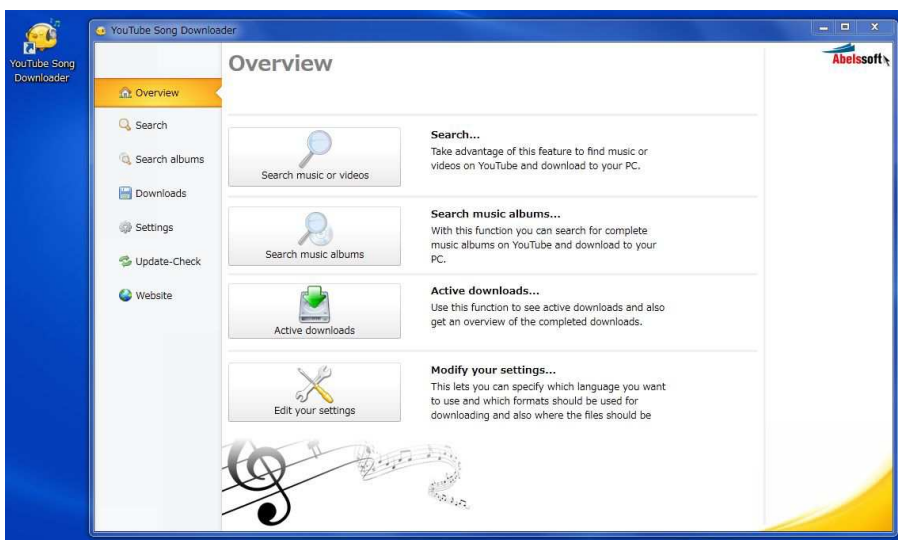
YouTube Song Downloader

YouTube Song Downloader

Overview

Abelssoft

Overview

Search

Search albums

Downloads

Settings

Update-Check

Website

Search music or videos

Search...

Take advantage of this feature to find music or videos on YouTube and download to your PC.

Search music albums

Search music albums...

With this function you can search for complete music albums on YouTube and download to your PC.

Active downloads

Active downloads...

Use this function to see active downloads and also get an overview of the completed downloads.

Edit your settings

Modify your settings...

This lets you can specify which language you want to use and which formats should be used for downloading and also where the files should be